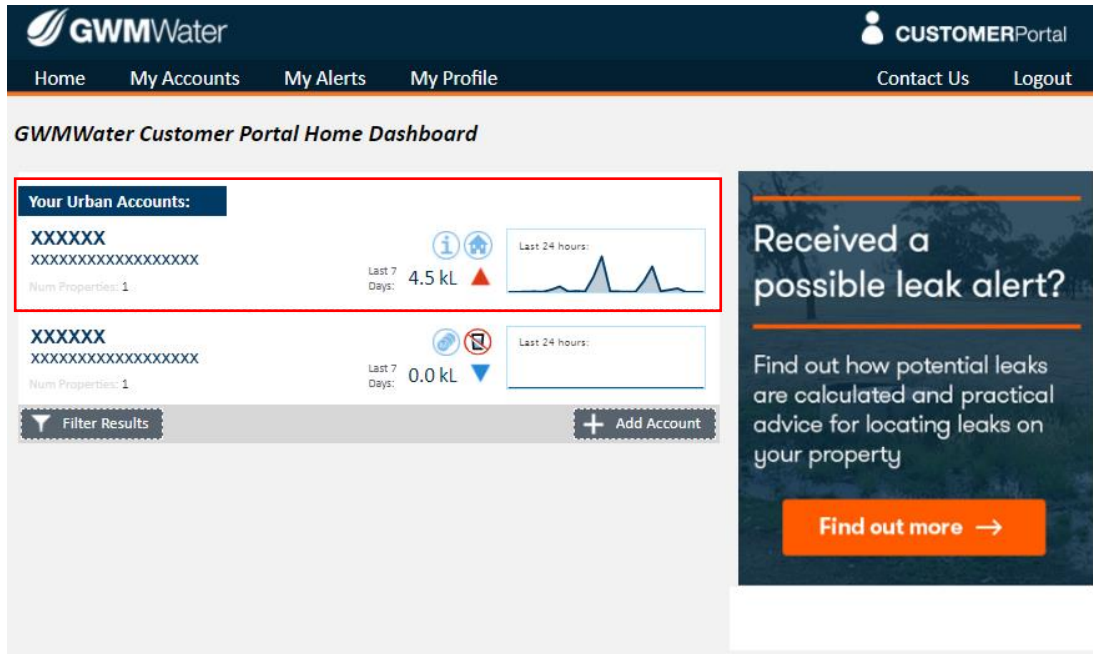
GWMWater

CUSTOMERPortal

Home My Accounts My Alerts My Profile Contact Us Logout

GWMWater Customer Portal Home Dashboard

Your Urban Accounts:

XXXXXX
XXXXXXXXXXXXXXXXXX
Num Properties: 1

Last 7 Days: 4.5 kL

Last 24 hours:

XXXXXX
XXXXXXXXXXXXXXXXXX
Num Properties: 1

Last 7 Days: 0.0 kL

Last 24 hours:

Filter Results

Add Account

Received a possible leak alert?

Find out how potential leaks are calculated and practical advice for locating leaks on your property

Find out more →